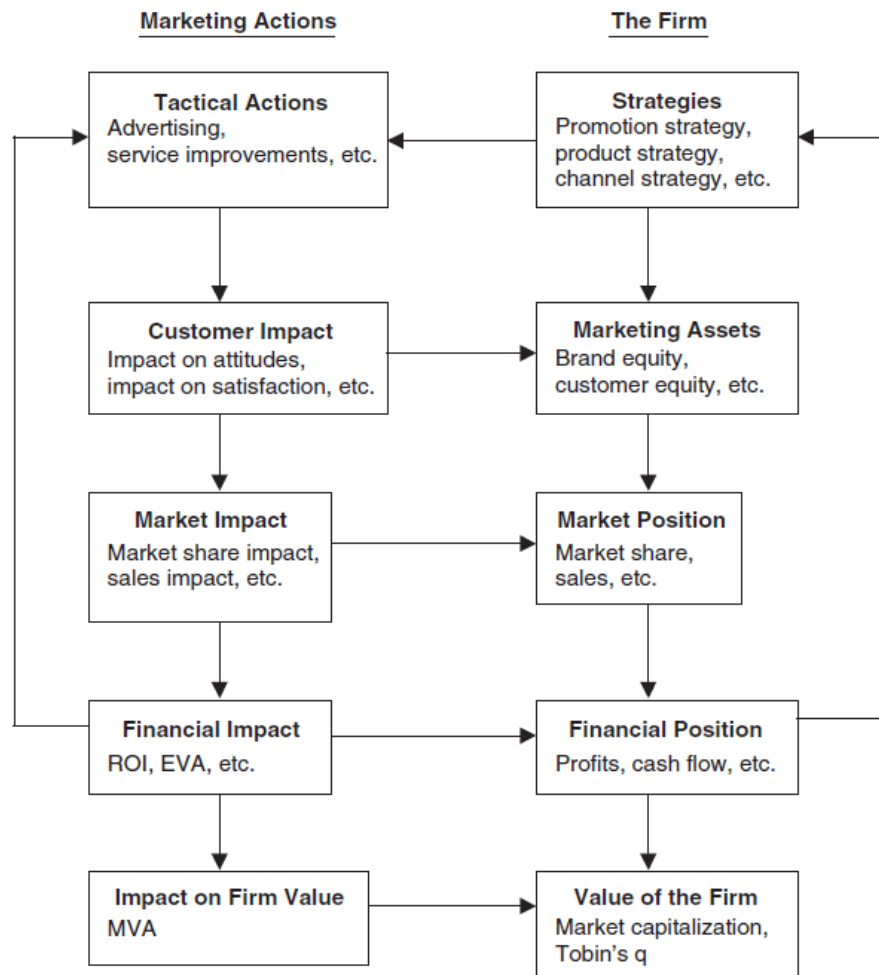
Marketing Actions

The Firm

Tactical Actions
Advertising, service improvements, etc.

Strategies
Promotion strategy, product strategy, channel strategy, etc.

Customer Impact
Impact on attitudes, impact on satisfaction, etc.

Marketing Assets
Brand equity, customer equity, etc.

Market Impact
Market share impact, sales impact, etc.

Market Position
Market share, sales, etc.

Financial Impact
ROI, EVA, etc.

Financial Position
Profits, cash flow, etc.

Impact on Firm Value
MVA

Value of the Firm
Market capitalization, Tobin's q